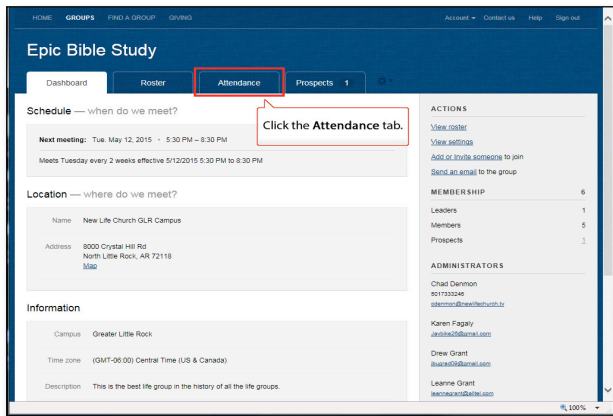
HOME GROUPS FIND A GROUP GIVING

Account Contact us Help Sign out

Epic Bible Study

Dashboard Roster Attendance Prospects 1

Click the Attendance tab.

Schedule — when do we meet?

Next meeting: Tue. May 12, 2015 • 5:30 PM – 8:30 PM

Meets Tuesday every 2 weeks effective 5/12/2015 5:30 PM to 8:30 PM

Location — where do we meet?

Name New Life Church GLR Campus

Address 8000 Crystal Hill Rd
North Little Rock, AR 72118
Map

Information

Campus Greater Little Rock

Time zone (GMT-06:00) Central Time (US & Canada)

Description This is the best life group in the history of all the life groups.

ACTIONS

View roster

View settings

Add or invite someone to join

Send an email to the group

MEMBERSHIP 6

Leaders 1

Members 5

Prospects 1

ADMINISTRATORS

Chad Denmon
5017333246
cdenmon@newlifechurch.tv

Karen Fagaly
Jaybike26@gmail.com

Drew Grant
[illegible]@gmail.com

Leanne Grant
leannegrant@alltel.com

100%